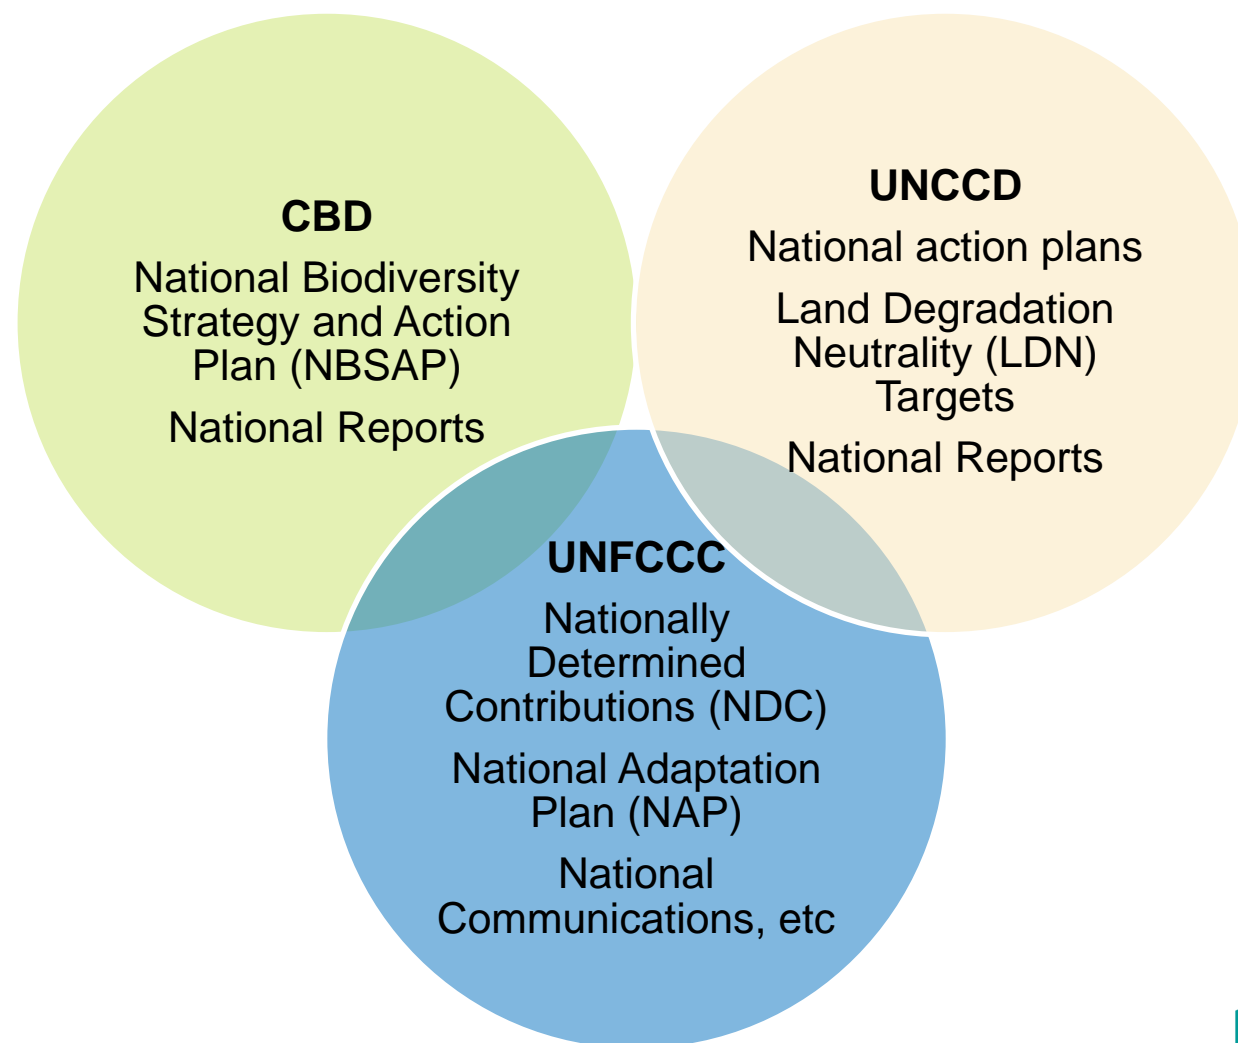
CBD

National Biodiversity Strategy and Action Plan (NBSAP)

National Reports

UNCCD

National action plans

Land Degradation Neutrality (LDN) Targets

National Reports

UNFCCC

Nationally Determined Contributions (NDC)

National Adaptation Plan (NAP)

National Communications, etc